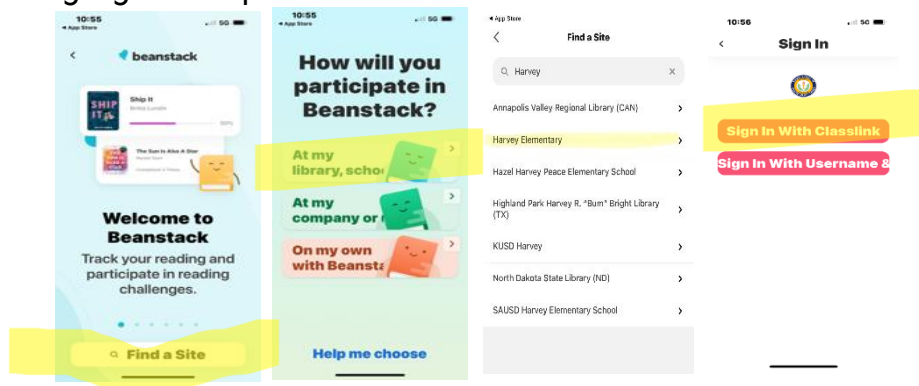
10:55
App Store
5G
beanstack
Ship It
Britta Lundin
50%
SHIP IT
The Sun Is Also A Star
Nicola Yoon
Welcome to Beanstack
Track your reading and participate in reading challenges.
Find a Site

10:55
App Store
5G
How will you participate in Beanstack?
At my library, schoo
At my company or
On my own with Beansta
Help me choose

App Store
Find a Site
Harvey
Annapolis Valley Regional Library (CAN)
Harvey Elementary
Hazel Harvey Peace Elementary School
Highland Park Harvey R. "Bum" Bright Library (TX)
KUSD Harvey
North Dakota State Library (ND)
SAUSD Harvey Elementary School

10:56
5G
Sign In
Sign In With Classlink
Sign In With Username &